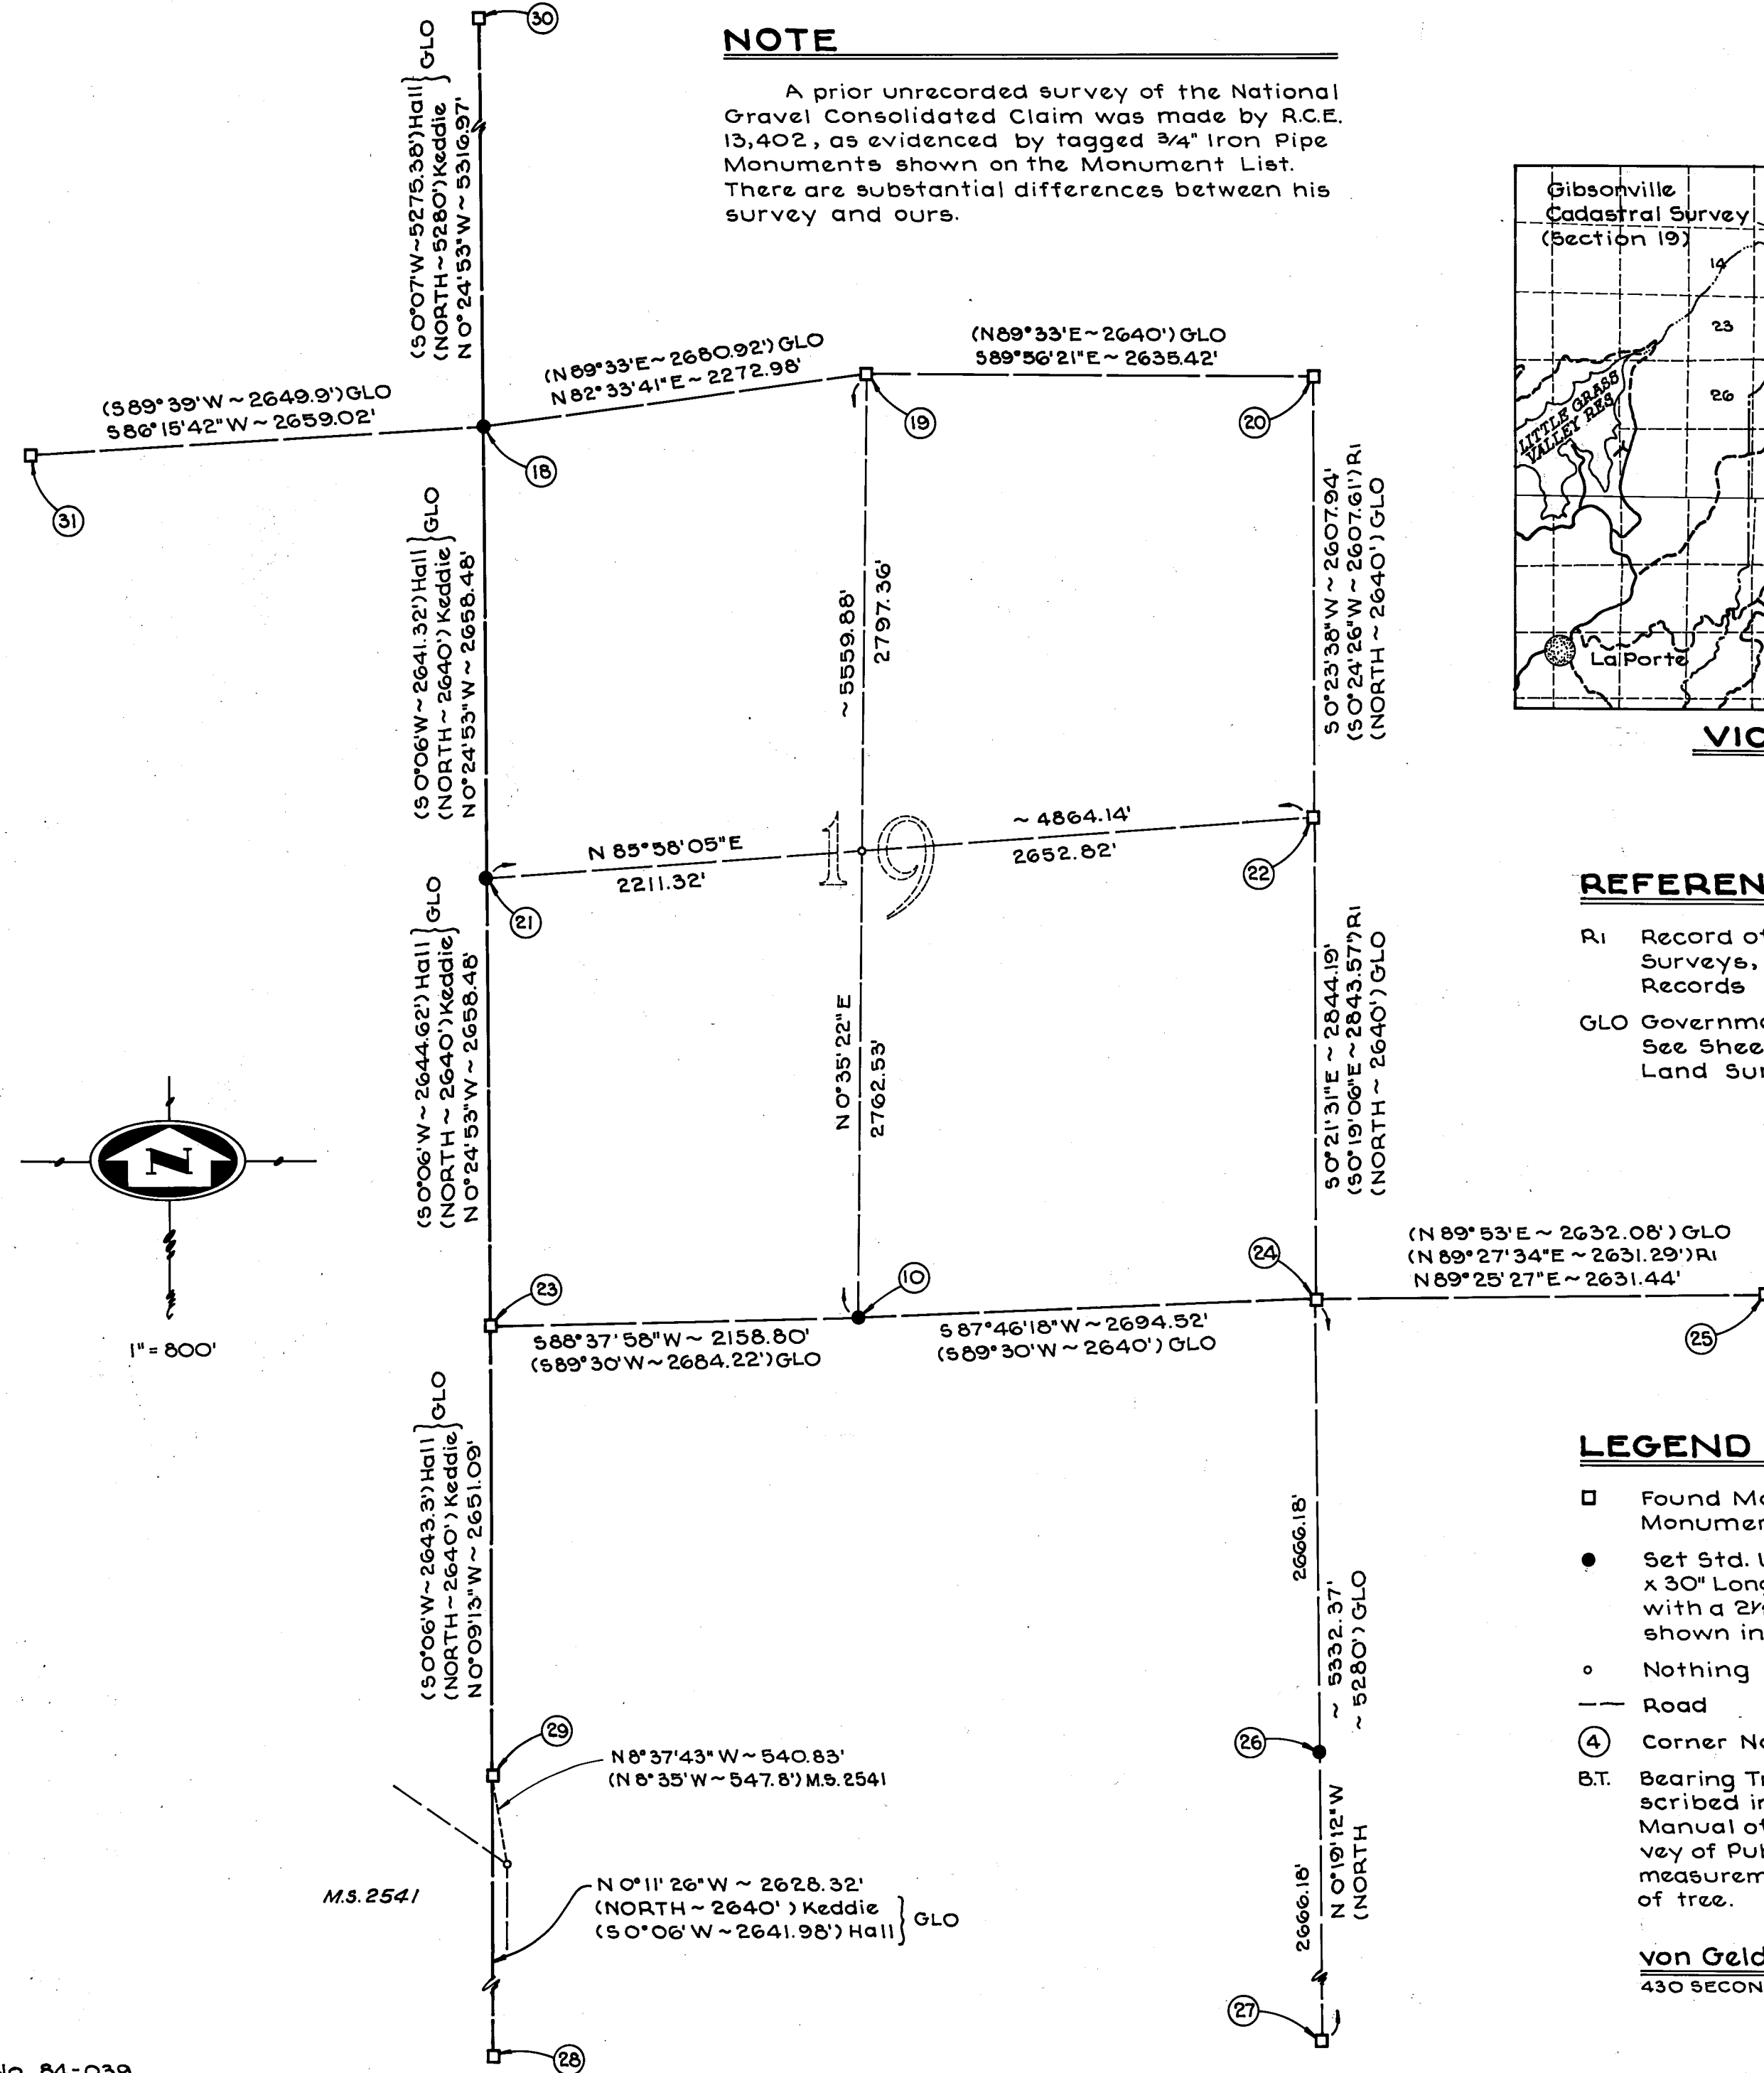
NOTE

A prior unrecorded survey of the National Gravel Consolidated Claim was made by R.C.E. 13,402, as evidenced by tagged 3/4" Iron Pipe Monuments shown on the Monument List. There are substantial differences between his survey and ours.

30

(S 0°07'W ~ 5275.38') Hall
(NORTH ~ 5280') Keddie
N 0°24'53"W ~ 5316.97'
GLO

(N89°33'E ~ 2680.92') GLO
N 82°33'41"E ~ 2272.98'

(N89°33'E ~ 2640') GLO
S89°56'21"E ~ 2635.42'

(S89°39'W ~ 2649.9') GLO
S86°15'42"W ~ 2659.02'

19
20
18
31

(S 0°06'W ~ 2641.32') Hall
(NORTH ~ 2640') Keddie
N 0°24'53"W ~ 2658.48'
GLO

~ 5559.88'
2797.36'

S 0°23'38"W ~ 2607.94'
(S 0°24'26"W ~ 2607.61') R1
(NORTH ~ 2640') GLO

N 85°58'05"E
2211.32'
~ 4864.14'
2652.82'
19
21
22

(S 0°06'W ~ 2644.62') Hall
(NORTH ~ 2640') Keddie
N 0°24'53"W ~ 2658.48'
GLO

N 0°35'22"E
2762.53'

S 0°21'31"E ~ 2844.19'
(S 0°19'06"E ~ 2843.57') R1
(NORTH ~ 2640') GLO

(N 89°53'E ~ 2632.08') GLO
(N 89°27'34"E ~ 2631.29') R1
N 89°25'27"E ~ 2631.44'

24
10
23
25

S88°37'58"W ~ 2158.80'
(S89°30'W ~ 2684.22') GLO
S 87°46'18"W ~ 2694.52'
(S89°30'W ~ 2640') GLO

1" = 800'

(S 0°06'W ~ 2643.3') Hall
(NORTH ~ 2640') Keddie
N 0°09'13"W ~ 2651.09'
GLO

2666.18'
~ 5332.37'
~ 5280') GLO

29
26
N 8°37'43"W ~ 540.83'
(N 8°35'W ~ 547.8') M.S. 2541

M.S. 2541

N 0°11'26"W ~ 2628.32'
(NORTH ~ 2640') Keddie
(S 0°06'W ~ 2641.98') Hall
GLO

2666.18'
N 0°19'12"W
(NORTH

27
28

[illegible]o. 84-039

Gibsonville
Cadastral Survey
(Section 19)
14
23
26
LITTLE GRASS VALLEY RES
La Porte

VIC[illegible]

REFEREN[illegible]

R1 Record o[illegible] Surveys, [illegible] Records

GLO Governm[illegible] See Shee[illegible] Land Su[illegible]

LEGEND

□ Found M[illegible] Monume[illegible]

● Set Std. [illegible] x 30" Lon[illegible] with a 2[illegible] shown in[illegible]

○ Nothing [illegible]

— Road

(4) Corner N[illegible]

B.T. Bearing T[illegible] scribed i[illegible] Manual o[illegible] vey of Pu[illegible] measurem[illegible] of tree.

von Geld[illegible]
430 SECON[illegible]